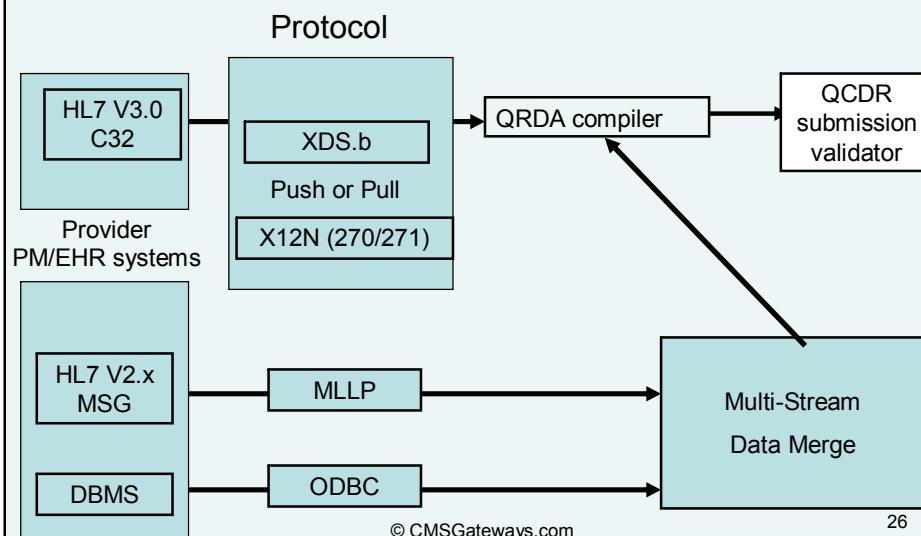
Protocol

HL7 V3.0 C32

XDS.b

Push or Pull

X12N (270/271)

QRDA compiler

QCDR submission validator

Provider PM/EHR systems

HL7 V2.x MSG

MLLP

Multi-Stream Data Merge

DBMS

ODBC

© CMSGateways.com

26